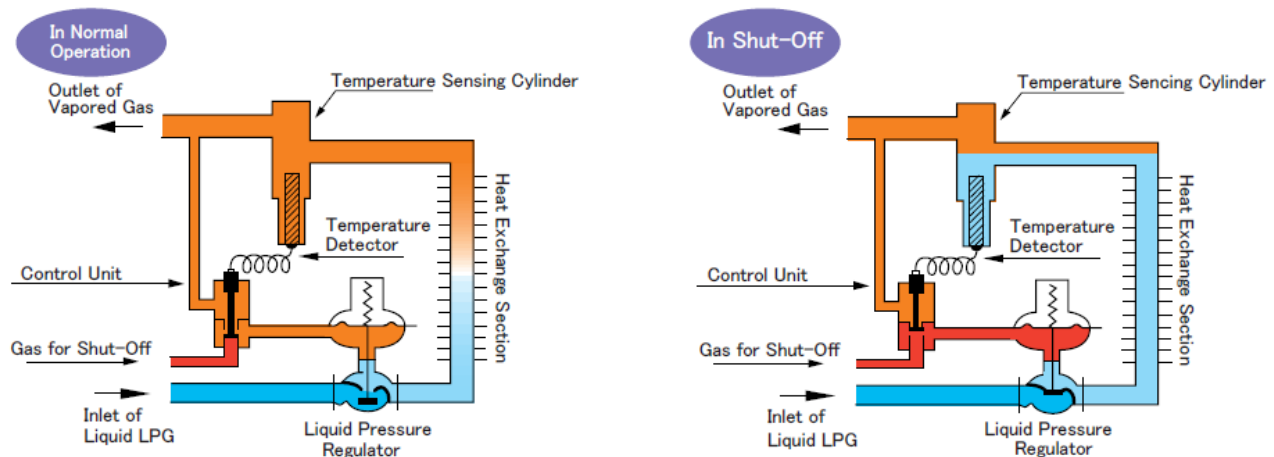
In Normal Operation

Temperature Sensing Cylinder

Outlet of Vapored Gas

Heat Exchange Section

Temperature Detector

Control Unit

Gas for Shut-Off

Inlet of Liquid LPG

Liquid Pressure Regulator

In Shut-Off

Temperature Sencing Cylinder

Outlet of Vapored Gas

Heat Exchange Section

Temperature Detector

Control Unit

Gas for Shut-Off

Inlet of Liquid LPG

Liquid Pressure Regulator